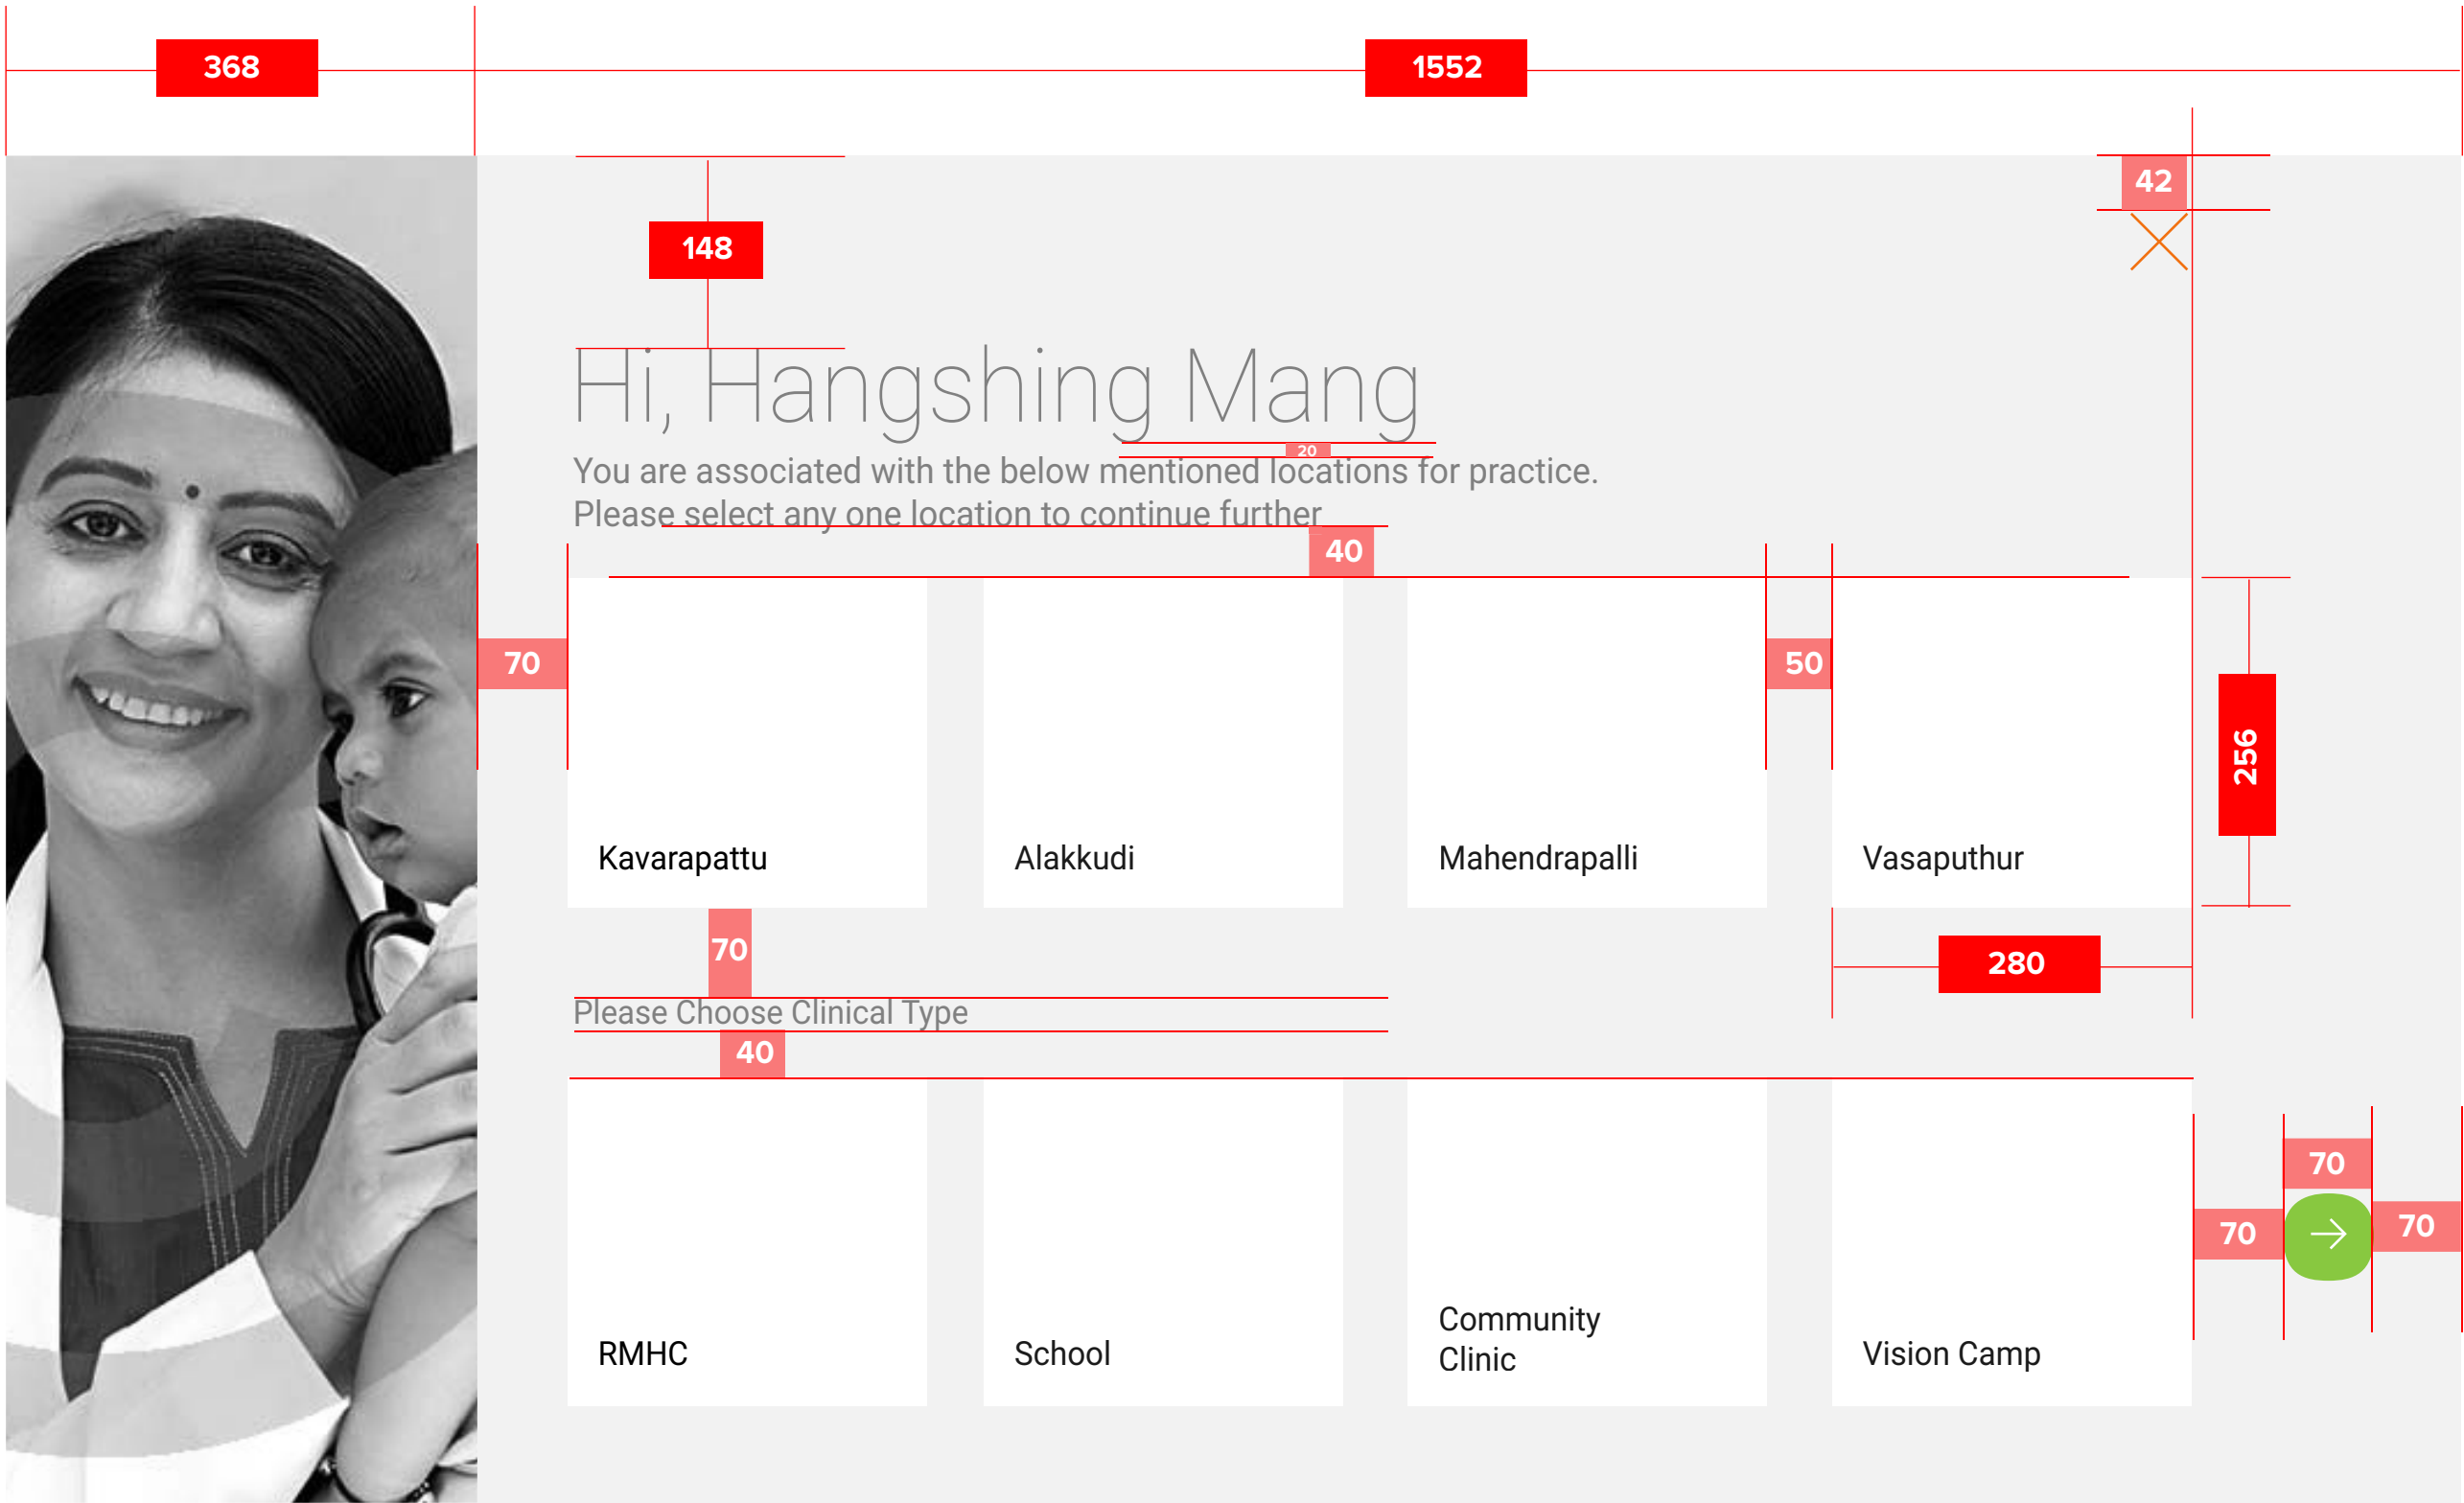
368

1552

148

42

Hi, Hangshing Mang

20

You are associated with the below mentioned locations for practice.
Please select any one location to continue further

40

70

50

256

Kavarapattu

Alakkudi

Mahendrapalli

Vasaputhur

70

280

Please Choose Clinical Type

40

70

70

70

RMHC

School

Community
Clinic

Vision Camp